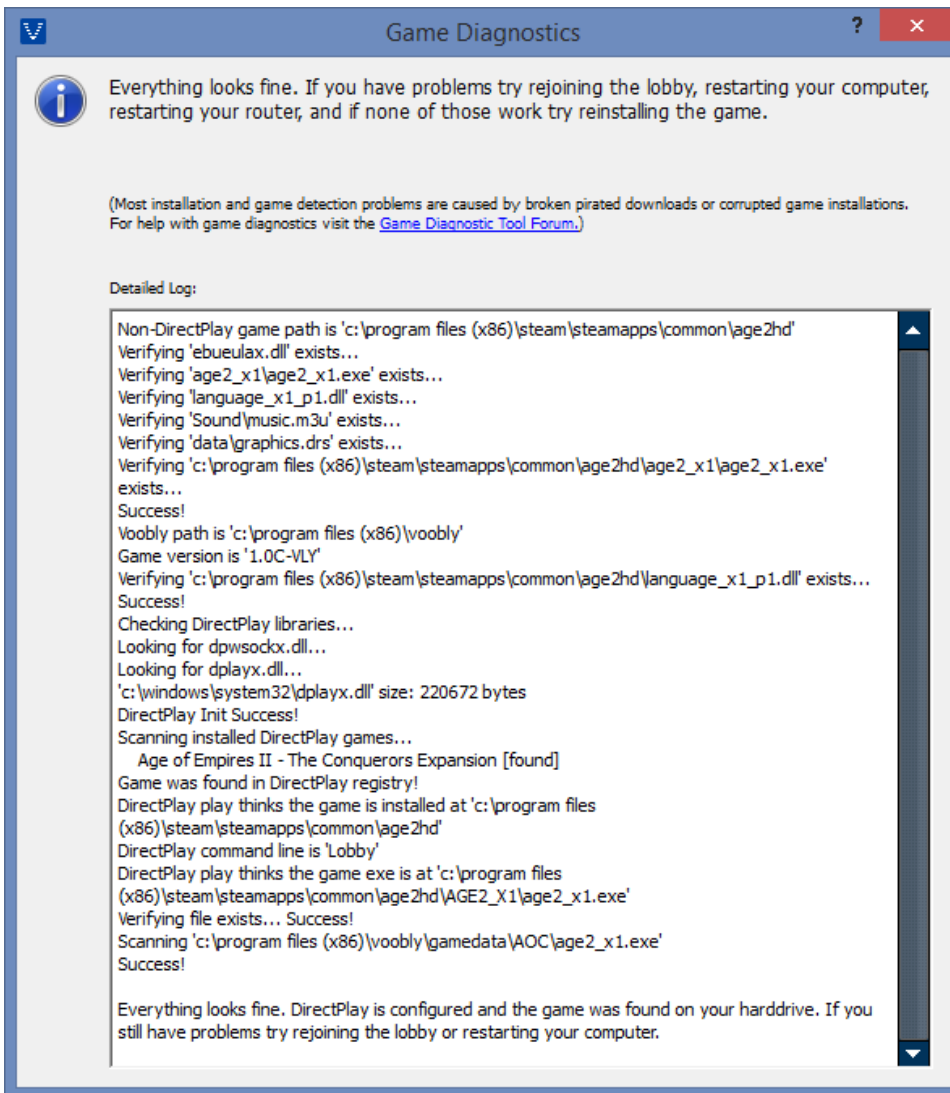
V Game Diagnostics ? ✕

Everything looks fine. If you have problems try rejoining the lobby, restarting your computer, restarting your router, and if none of those work try reinstalling the game.

(Most installation and game detection problems are caused by broken pirated downloads or corrupted game installations. For help with game diagnostics visit the Game Diagnostic Tool Forum.)

Detailed Log:

Non-DirectPlay game path is 'c:\program files (x86)\steam\steamapps\common\age2hd'
Verifying 'ebueulax.dll' exists...
Verifying 'age2_x1\age2_x1.exe' exists...
Verifying 'language_x1_p1.dll' exists...
Verifying 'Sound\music.m3u' exists...
Verifying 'data\graphics.drs' exists...
Verifying 'c:\program files (x86)\steam\steamapps\common\age2hd\age2_x1\age2_x1.exe' exists...
Success!
Voobly path is 'c:\program files (x86)\voobly'
Game version is '1.0C-VLY'
Verifying 'c:\program files (x86)\steam\steamapps\common\age2hd\language_x1_p1.dll' exists...
Success!
Checking DirectPlay libraries...
Looking for dpwsockx.dll...
Looking for dplayx.dll...
'c:\windows\system32\dplayx.dll' size: 220672 bytes
DirectPlay Init Success!
Scanning installed DirectPlay games...
Age of Empires II - The Conquerors Expansion [found]
Game was found in DirectPlay registry!
DirectPlay play thinks the game is installed at 'c:\program files (x86)\steam\steamapps\common\age2hd'
DirectPlay command line is 'Lobby'
DirectPlay play thinks the game exe is at 'c:\program files (x86)\steam\steamapps\common\age2hd\AGE2_X1\age2_x1.exe'
Verifying file exists... Success!
Scanning 'c:\program files (x86)\voobly\gamedata\AOC\age2_x1.exe'
Success!

Everything looks fine. DirectPlay is configured and the game was found on your harddrive. If you still have problems try rejoining the lobby or restarting your computer.